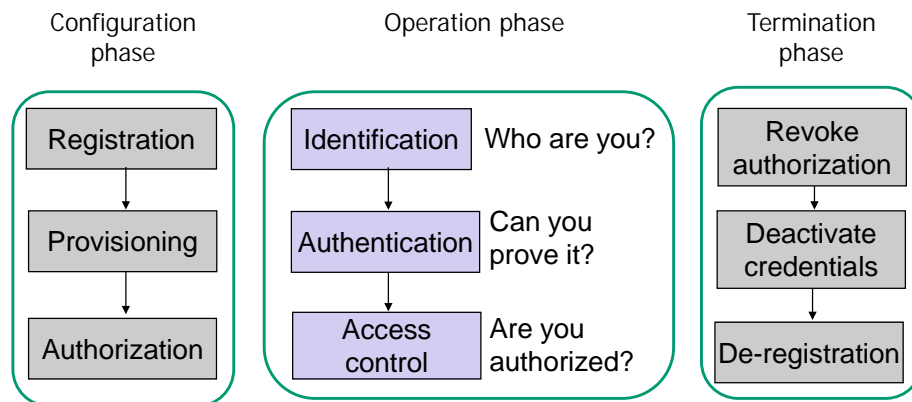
Configuration phase

Registration

Provisioning

Authorization

Operation phase

Identification

Who are you?

Authentication

Can you prove it?

Access control

Are you authorized?

Termination phase

Revoke authorization

Deactivate credentials

De-registration